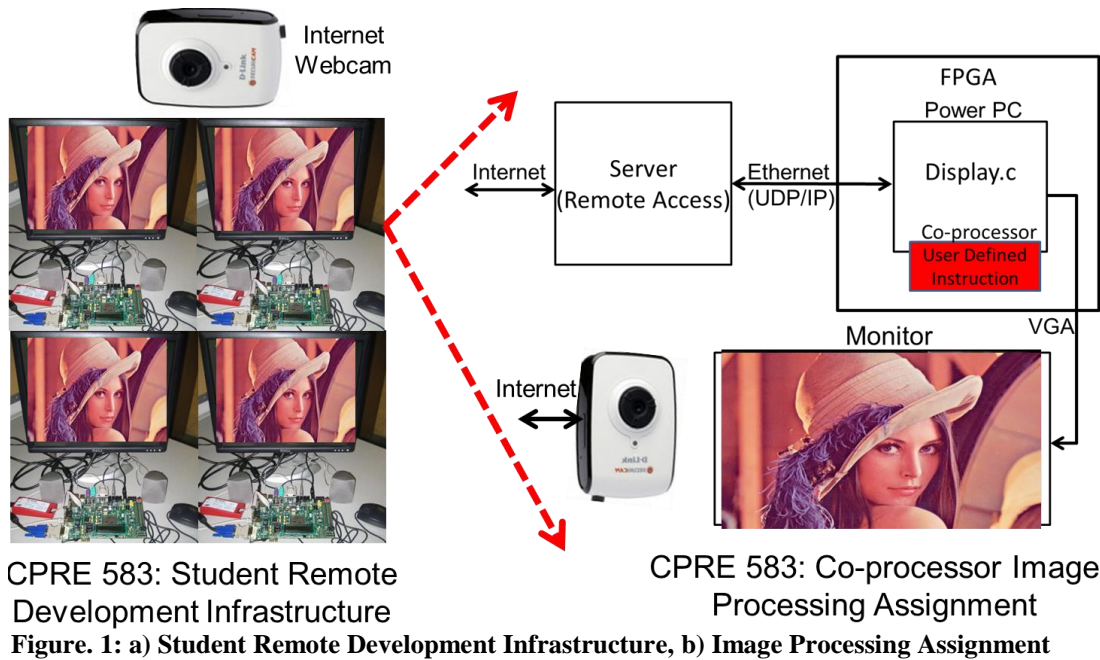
Internet Webcam

Internet

Server (Remote Access)

Ethernet (UDP/IP)

FPGA

Power PC

Display.c

Co-processor

User Defined Instruction

VGA

Monitor

Internet

D-Link

D-Link

CPRE 583: Student Remote Development Infrastructure

CPRE 583: Co-processor Image Processing Assignment

Figure. 1: a) Student Remote Development Infrastructure, b) Image Processing Assignment